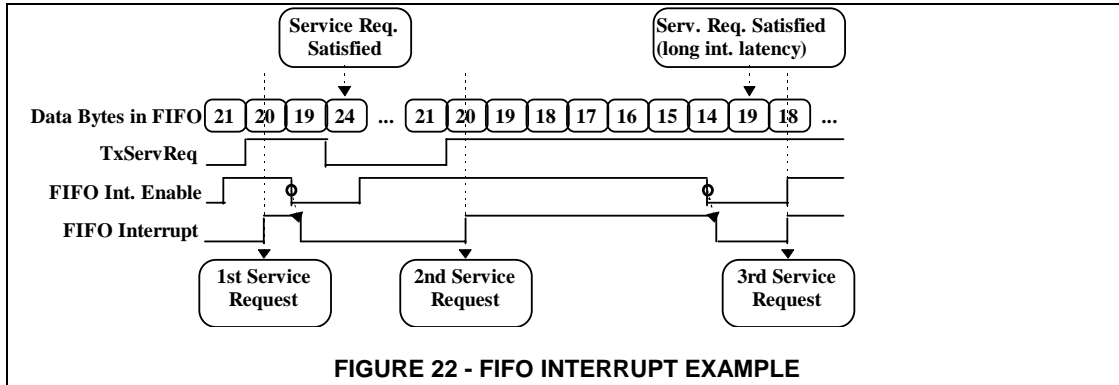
Service Req. Satisfied

Serv. Req. Satisfied (long int. latency)

Data Bytes in FIFO 21 20 19 24 ... 21 20 19 18 17 16 15 14 19 18 ...

TxServReq

FIFO Int. Enable

FIFO Interrupt

1st Service Request

2nd Service Request

3rd Service Request

FIGURE 22 - FIFO INTERRUPT EXAMPLE